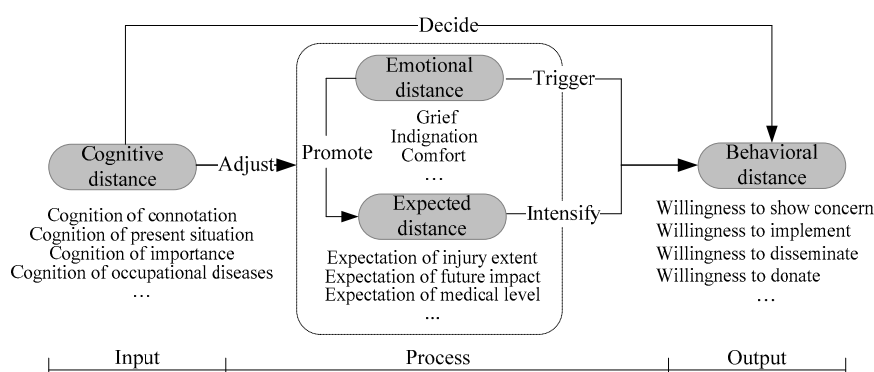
Decide

Cognitive distance

Adjust

Promote

Emotional distance

Trigger

Grief
Indignation
Comfort
…

Expected distance

Intensify

Behavioral distance

Cognition of connotation
Cognition of present situation
Cognition of importance
Cognition of occupational diseases
…

Expectation of injury extent
Expectation of future impact
Expectation of medical level
...

Willingness to show concern
Willingness to implement
Willingness to disseminate
Willingness to donate
…

Input

Process

Output